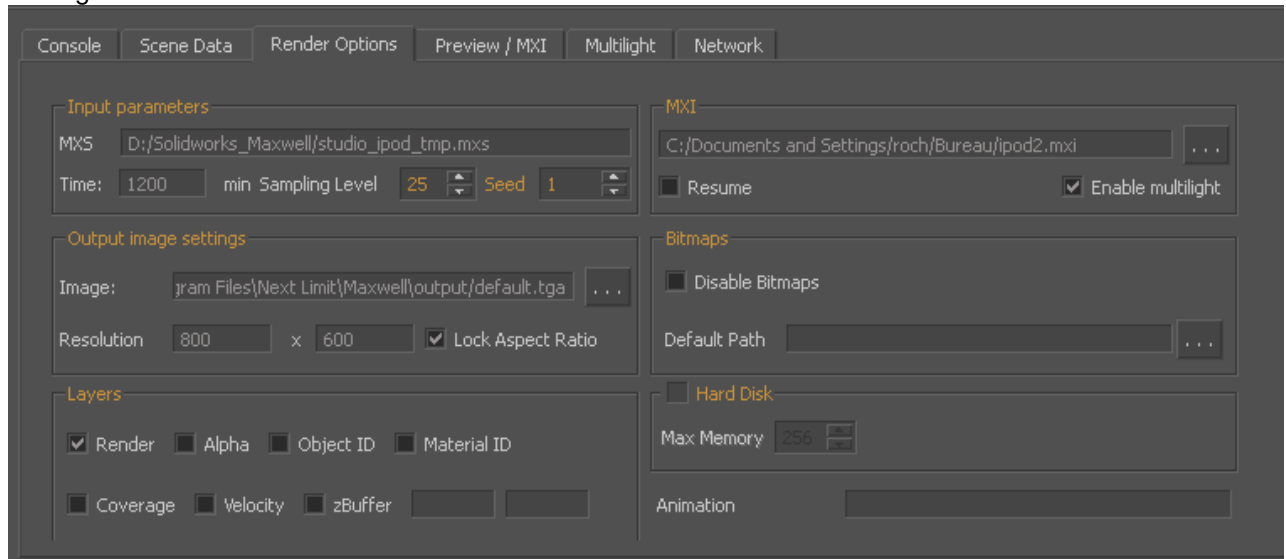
Console Scene Data Render Options Preview / MXI Multilight Network

Input parameters
MXS D:/Solidworks_Maxwell/studio_ipod_tmp.mxs
Time: 1200 min Sampling Level 25 Seed 1

MXI
C:/Documents and Settings/roch/Bureau/ipod2.mxi ...
Resume
Enable multilight

Output image settings
Image: ɪram Files\Next Limit\Maxwell\output/default.tga ...
Resolution 800 x 600 Lock Aspect Ratio

Bitmaps
Disable Bitmaps
Default Path ...

Layers
Render Alpha Object ID Material ID
Coverage Velocity zBuffer

Hard Disk
Max Memory 256

Animation